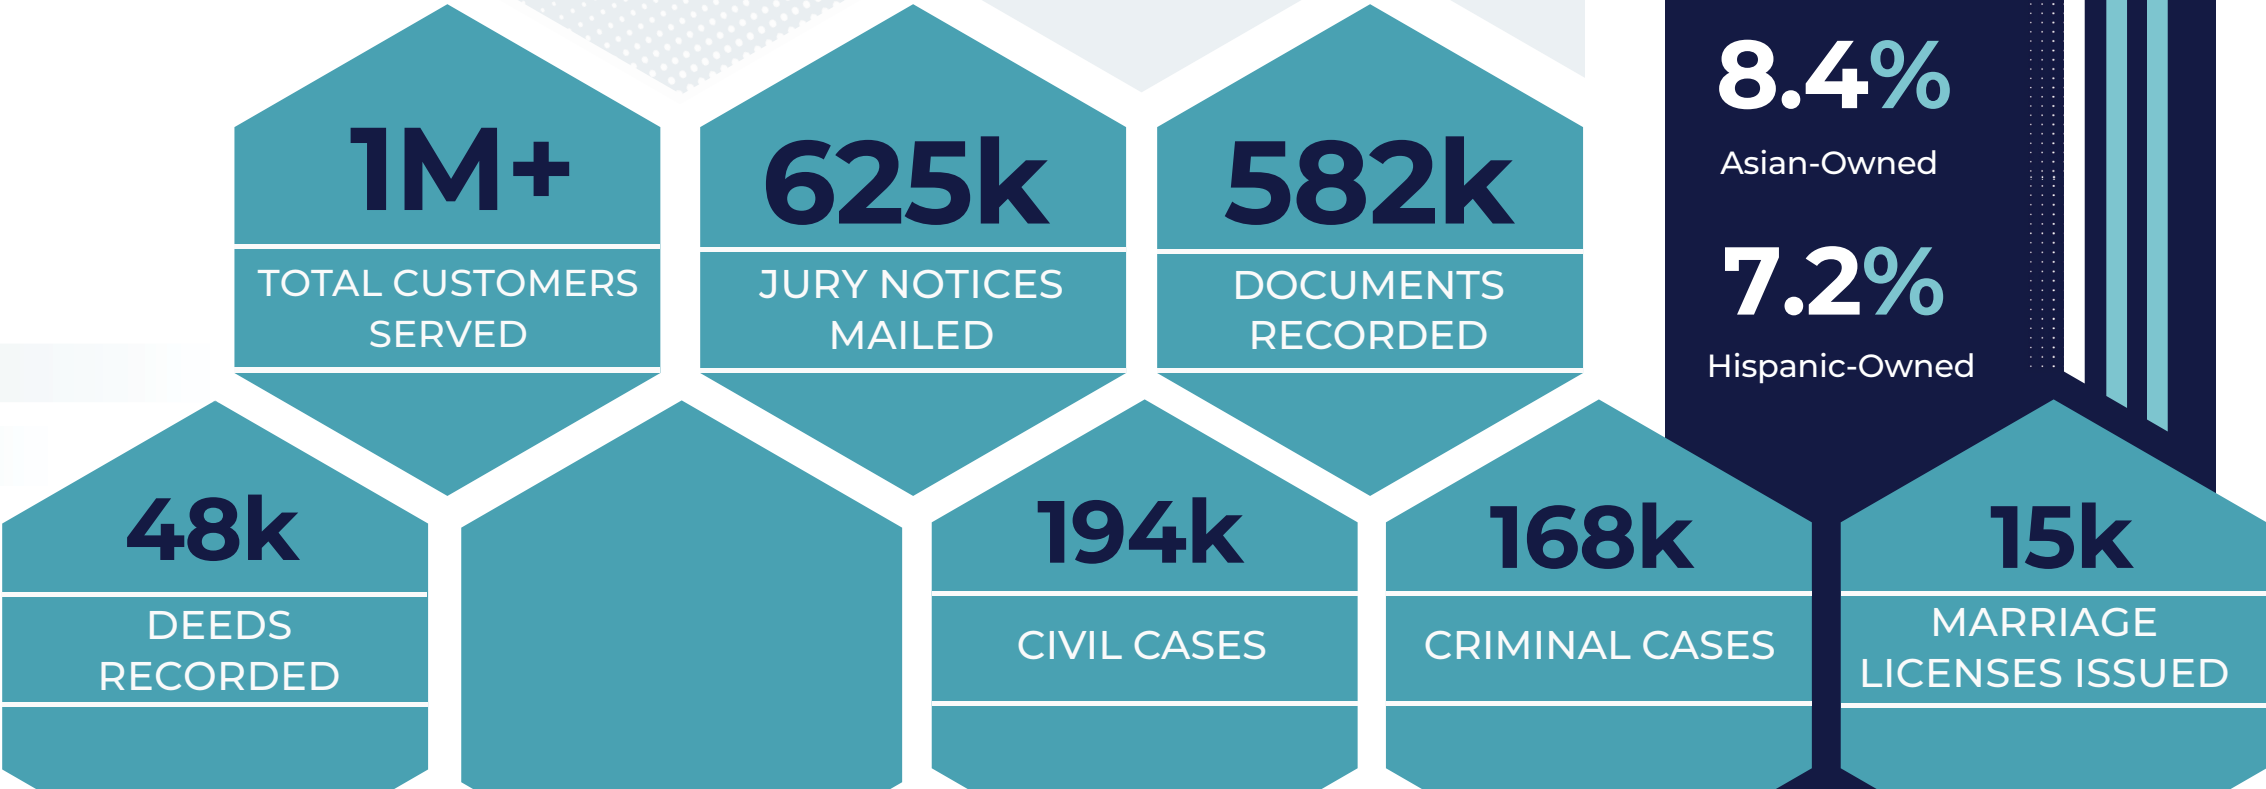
1M+
TOTAL CUSTOMERS SERVED

625k
JURY NOTICES MAILED

582k
DOCUMENTS RECORDED

8.4%
Asian-Owned

7.2%
Hispanic-Owned

48k
DEEDS RECORDED

194k
CIVIL CASES

168k
CRIMINAL CASES

15k
MARRIAGE LICENSES ISSUED